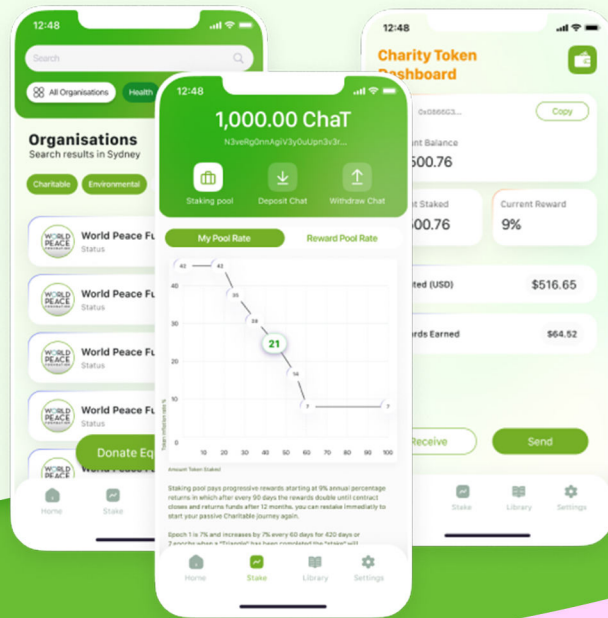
12:48

Search

All Organisations

Health

Organisations
Search results in Sydney

Charitable

Environmental

WORLD PEACE
World Peace Fu
Status

WORLD PEACE
World Peace Fu
Status

WORLD PEACE
World Peace Fu
Status

WORLD PEACE
World Peace Fu
Status

World Peace Fu

Donate Eq

Home

Stake

12:48

1,000.00 ChaT
N3veRg0nnAgiV3y0uUpn3v3r...

Staking pool

Deposit Chat

Withdraw Chat

My Pool Rate

Reward Pool Rate

Token inflation rate %

42

42

35

28

21

14

7

7

40

30

20

10

10

20

30

40

50

60

70

80

90

100

Amount Token Staked

Staking pool pays progressive rewards starting at 9% annual percentage returns in which after every 90 days the rewards double until contract closes and returns funds after 12 months, you can restake immediately to start your passive Charitable journey again.

Epoch 1 is 7% and increases by 7% every 60 days for 420 days or 7 epochs when a "Triangle" has been completed the "stake" will

Home

Stake

Library

Settings

12:48

Charity Token Dashboard

0x0866G3...

Copy

nt Balance
500.76

nt Staked
500.76

Current Reward
9%

ited (USD)

$516.65

rds Earned

$64.52

Receive

Send

Stake

Library

Settings